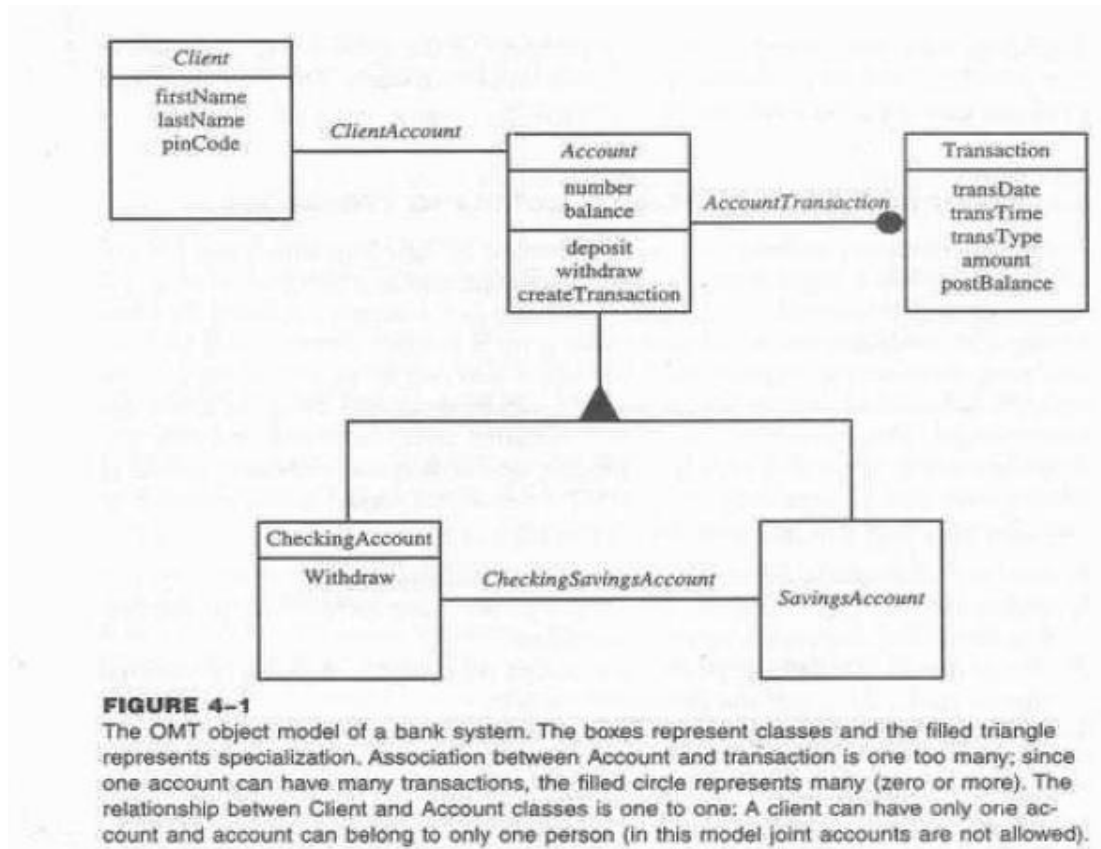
Client

firstName
lastName
pinCode

ClientAccount

Account

number
balance

deposit
withdraw
createTransaction

AccountTransaction

Transaction

transDate
transTime
transType
amount
postBalance

CheckingAccount

Withdraw

CheckingSavingsAccount

SavingsAccount

FIGURE 4–1
The OMT object model of a bank system. The boxes represent classes and the filled triangle represents specialization. Association between Account and transaction is one too many; since one account can have many transactions, the filled circle represents many (zero or more). The relationship betwen Client and Account classes is one to one: A client can have only one account and account can belong to only one person (in this model joint accounts are not allowed).